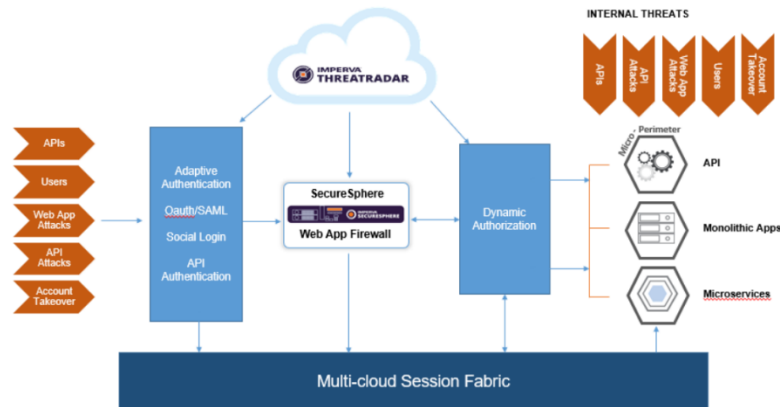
INTERNAL THREATS

APIs

API Attacks

Web App Attacks

Users

Account Takeover

IMPERVA THREATRADAR

APIs

Users

Web App Attacks

API Attacks

Account Takeover

Adaptive Authentication

Oauth/SAML

Social Login

API Authentication

SecureSphere

IMPERVA SECURESPHERE

Web App Firewall

Dynamic Authorization

Micro - Perimeter

API

Monolithic Apps

Microservices

Multi-cloud Session Fabric